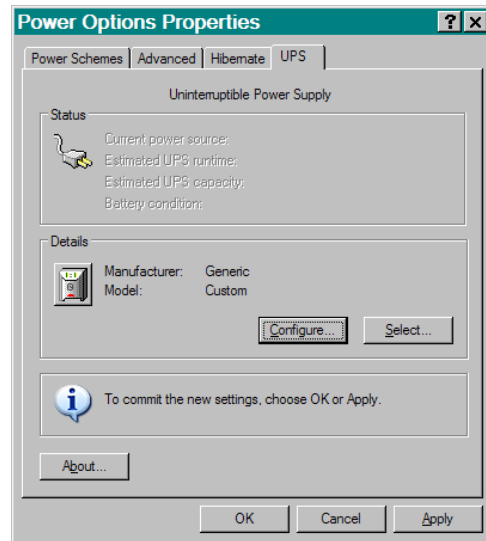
Power Options Properties

? X

Power Schemes | Advanced | Hibernate | UPS

Uninterruptible Power Supply

Status

Current power source:
Estimated UPS runtime:
Estimated UPS capacity:
Battery condition:

Details

Manufacturer: Generic
Model: Custom

Configure... Select...

To commit the new settings, choose OK or Apply.

About...

OK Cancel Apply